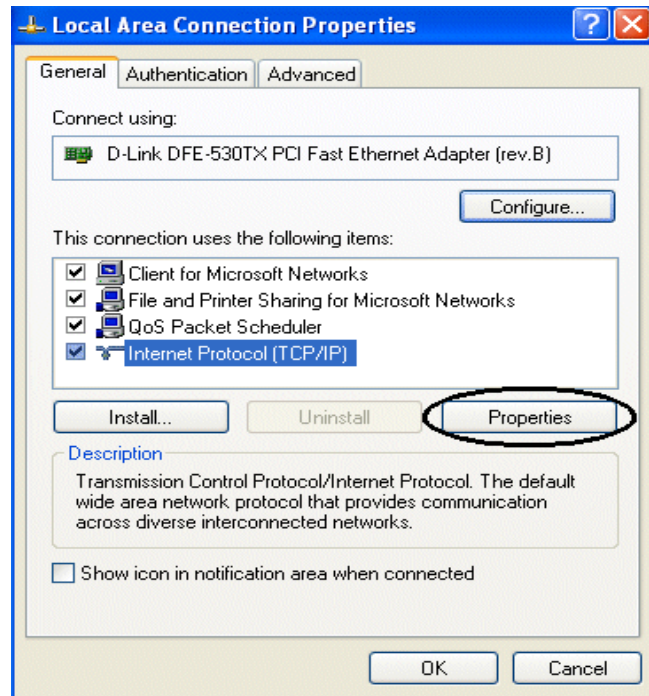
Local Area Connection Properties

General | Authentication | Advanced

Connect using:

D-Link DFE-530TX PCI Fast Ethernet Adapter (rev.B)

Configure...

This connection uses the following items:

Client for Microsoft Networks
File and Printer Sharing for Microsoft Networks
QoS Packet Scheduler
Internet Protocol (TCP/IP)

Install... | Uninstall | Properties

Description

Transmission Control Protocol/Internet Protocol. The default wide area network protocol that provides communication across diverse interconnected networks.

Show icon in notification area when connected

OK | Cancel